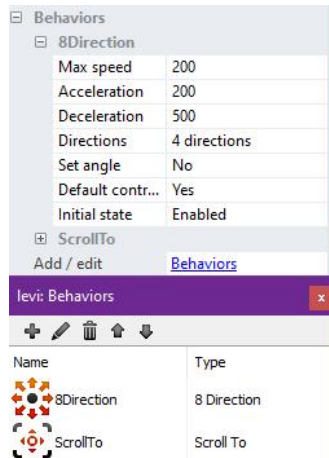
⊟ Behaviors
⊟ 8Direction

| | |
|---|---|
| Max speed | 200 |
| Acceleration | 200 |
| Deceleration | 500 |
| Directions | 4 directions |
| Set angle | No |
| Default contr... | Yes |
| Initial state | Enabled |

⊞ ScrollTo
Add / edit Behaviors

levi: Behaviors x

| Name | Type |
|---|---|
| 8Direction | 8 Direction |
| ScrollTo | Scroll To |